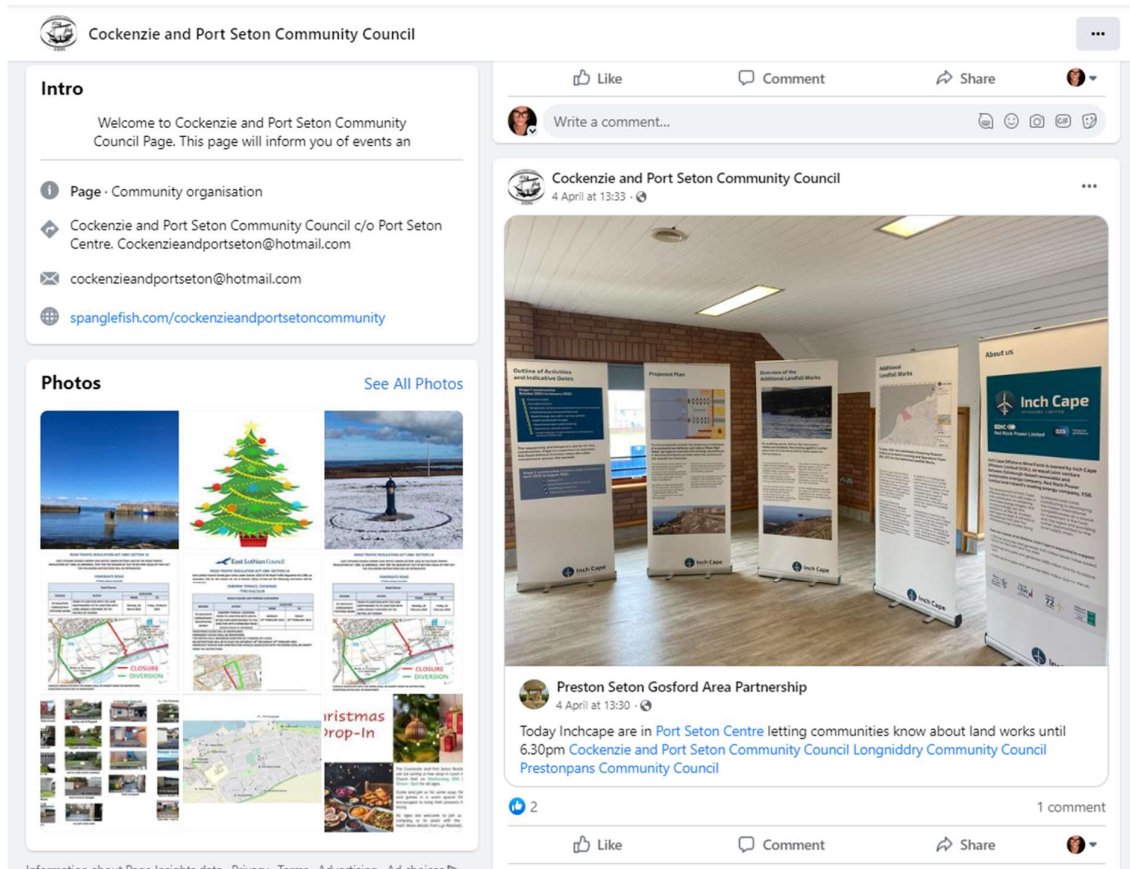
Cockenzie and Port Seton Community Council

...

Intro

Welcome to Cockenzie and Port Seton Community Council Page. This page will inform you of events an

Page · Community organisation

Cockenzie and Port Seton Community Council c/o Port Seton Centre. Cockenzieandportseton@hotmail.com

cockenzieandportseton@hotmail.com

spanglefish.com/cockenzieandportsetoncommunity

Photos

See All Photos

ROAD TRAFFIC REGULATION ACT 1984: SECTION 14

East Lothian Council

CLOSURE
DIVERSION

CLOSURE
DIVERSION

ristmas
Drop-In

Like Comment Share

Write a comment...

Cockenzie and Port Seton Community Council
4 April at 13:33 ·

...

Outline of Activities and Indicative Dates

Proposed Plan

Overview of the Additional Landfall Works

Additional Landfall Works

About us

Inch Cape

Inch Cape

Inch Cape

Inch Cape

Inch Cape

Preston Seton Gosford Area Partnership
4 April at 13:30 ·

Today Inchcape are in Port Seton Centre letting communities know about land works until 6.30pm Cockenzie and Port Seton Community Council Longniddry Community Council Prestonpans Community Council

2

1 comment

Like Comment Share

Information about Page Insights data · Privacy · Terms · Advertising · Ad choices